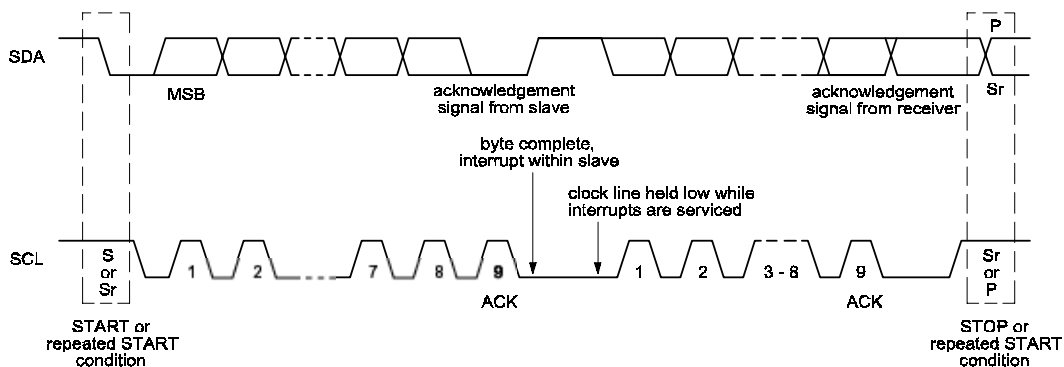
SDA

MSB

acknowledgement signal from slave

acknowledgement signal from receiver

P

Sr

byte complete, interrupt within slave

clock line held low while interrupts are serviced

SCL

S or Sr

1

2

7

8

9

ACK

1

2

3 - 8

9

ACK

Sr or P

START or repeated START condition

STOP or repeated START condition